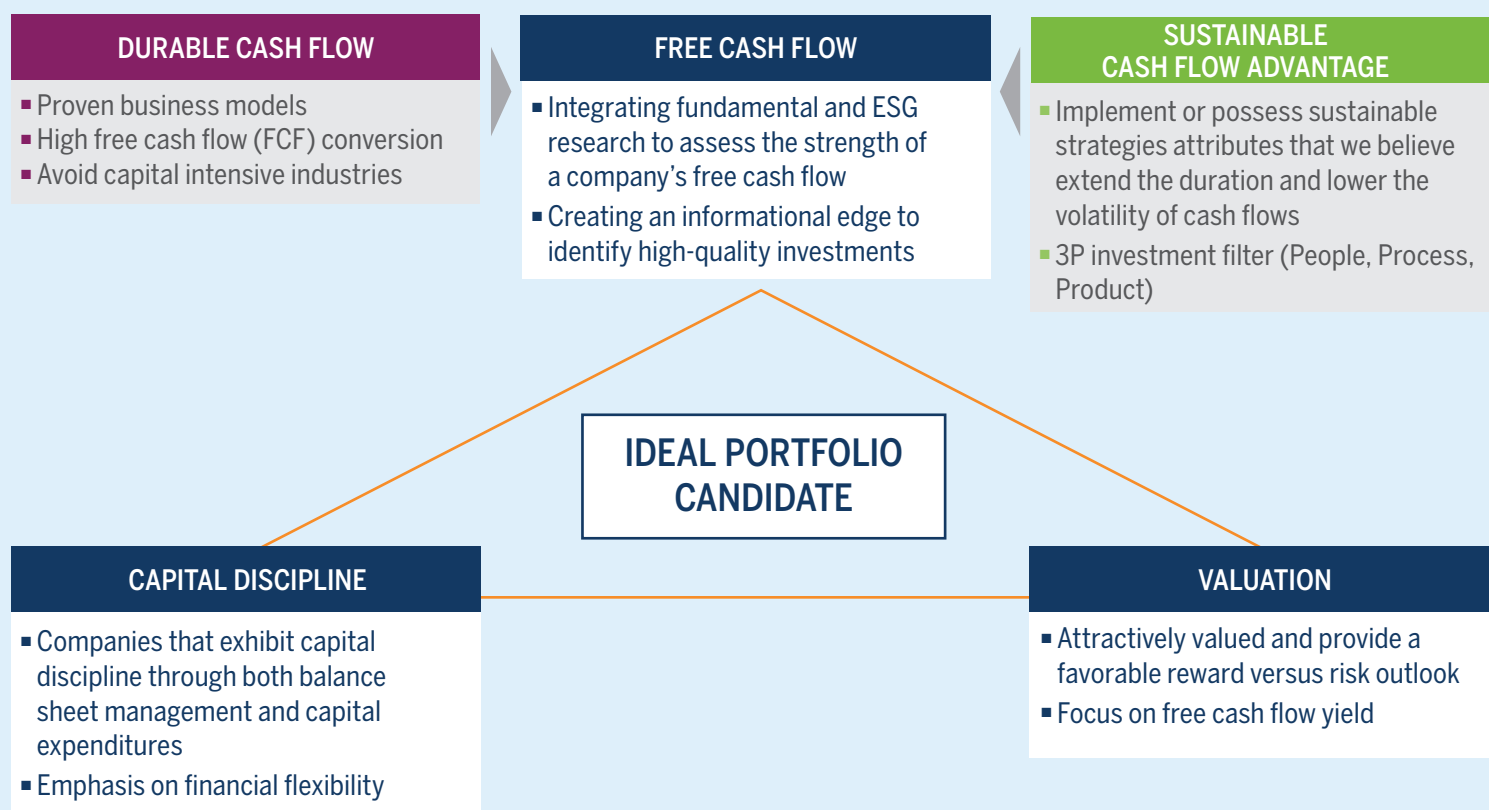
DURABLE CASH FLOW

- Proven business models
- High free cash flow (FCF) conversion
- Avoid capital intensive industries

FREE CASH FLOW

- Integrating fundamental and ESG research to assess the strength of a company's free cash flow
- Creating an informational edge to identify high-quality investments

SUSTAINABLE CASH FLOW ADVANTAGE

- Implement or possess sustainable strategies attributes that we believe extend the duration and lower the volatility of cash flows
- 3P investment filter (People, Process, Product)

IDEAL PORTFOLIO CANDIDATE

CAPITAL DISCIPLINE

- Companies that exhibit capital discipline through both balance sheet management and capital expenditures
- Emphasis on financial flexibility

VALUATION

- Attractively valued and provide a favorable reward versus risk outlook
- Focus on free cash flow yield